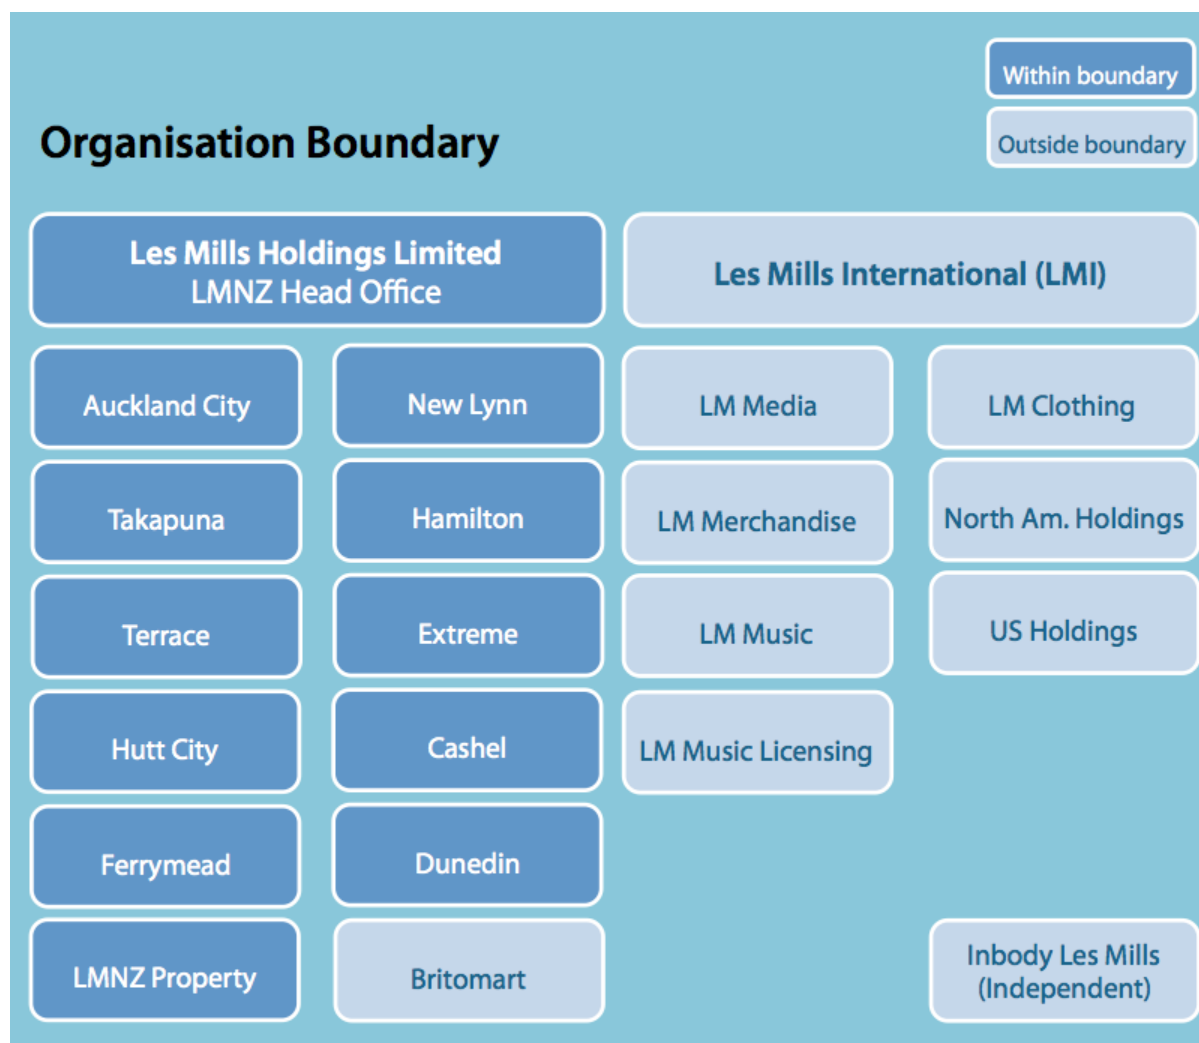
Within boundary

Outside boundary

Organisation Boundary

Les Mills Holdings Limited
LMNZ Head Office

Les Mills International (LMI)

Auckland City

New Lynn

LM Media

LM Clothing

Takapuna

Hamilton

LM Merchandise

North Am. Holdings

Terrace

Extreme

LM Music

US Holdings

Hutt City

Cashel

LM Music Licensing

Ferrymead

Dunedin

LMNZ Property

Britomart

Inbody Les Mills
(Independent)